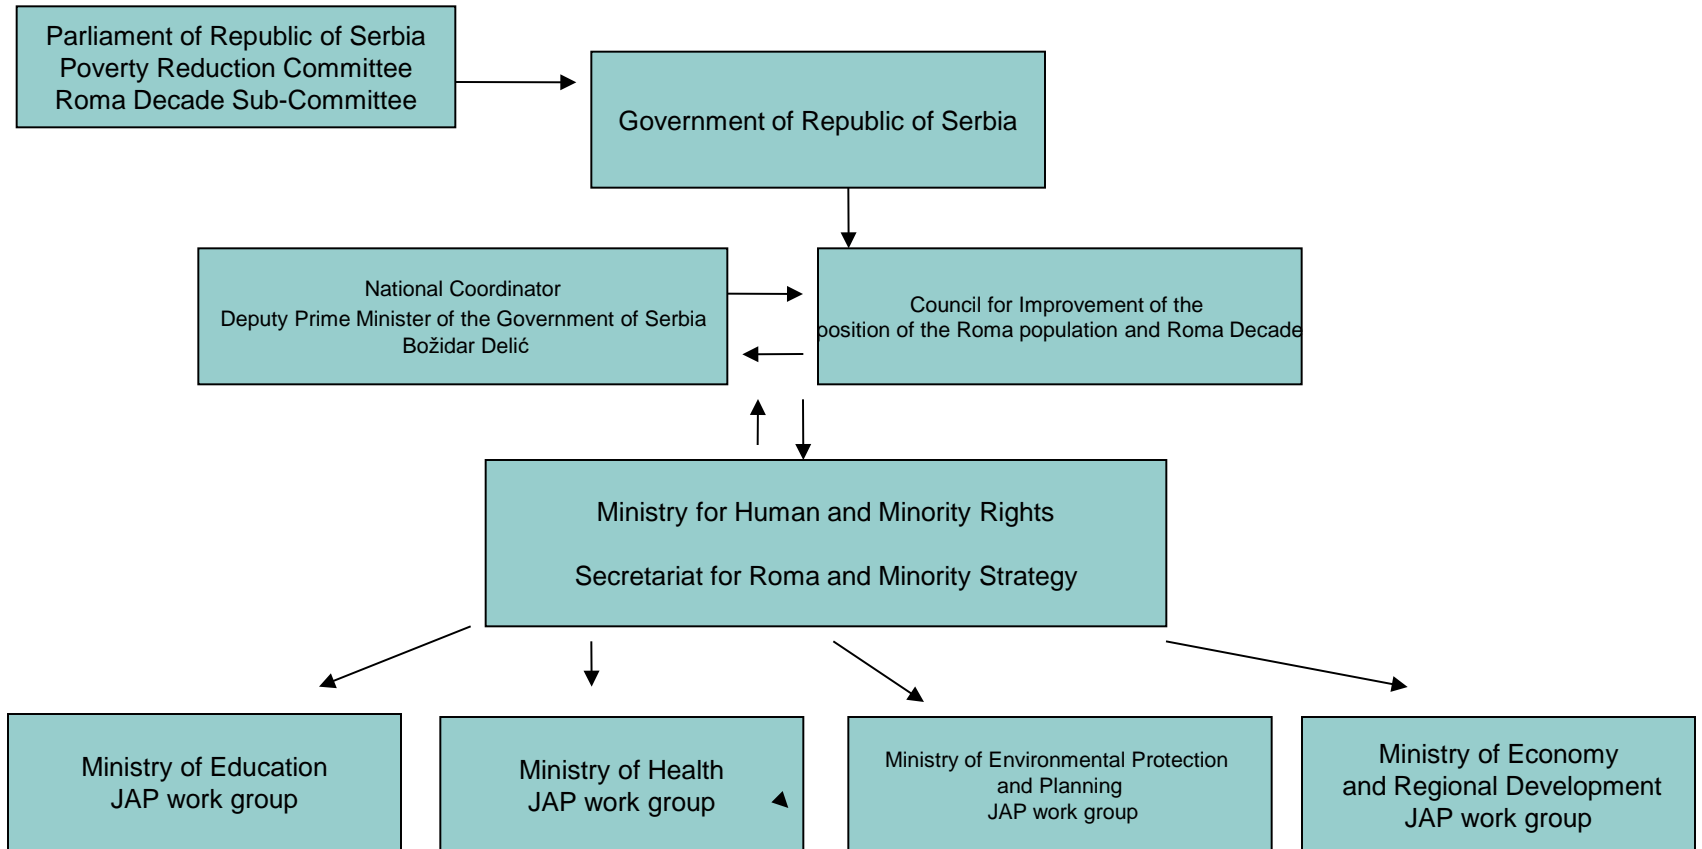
Parliament of Republic of Serbia
Poverty Reduction Committee
Roma Decade Sub-Committee

Government of Republic of Serbia

National Coordinator
Deputy Prime Minister of the Government of Serbia
Božidar Delić

Council for Improvement of the position of the Roma population and Roma Decade

Ministry for Human and Minority Rights

Secretariat for Roma and Minority Strategy

Ministry of Education
JAP work group

Ministry of Health
JAP work group

Ministry of Environmental Protection and Planning
JAP work group

Ministry of Economy and Regional Development
JAP work group